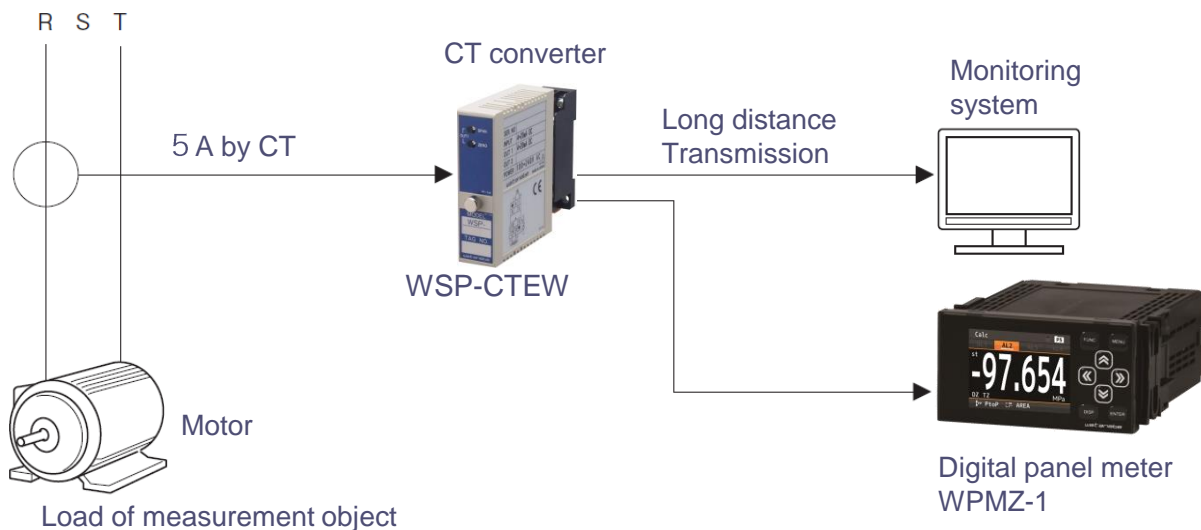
R S T

CT converter

5 A by CT

Long distance Transmission

Monitoring system

WSP-CTEW

Calc

AL1

F1

st

-97.654

DZ TZ

MPa

PtoP

AREA

FUNC

MENU

DISP

ENTER

Motor

Digital panel meter WPMZ-1

Load of measurement object